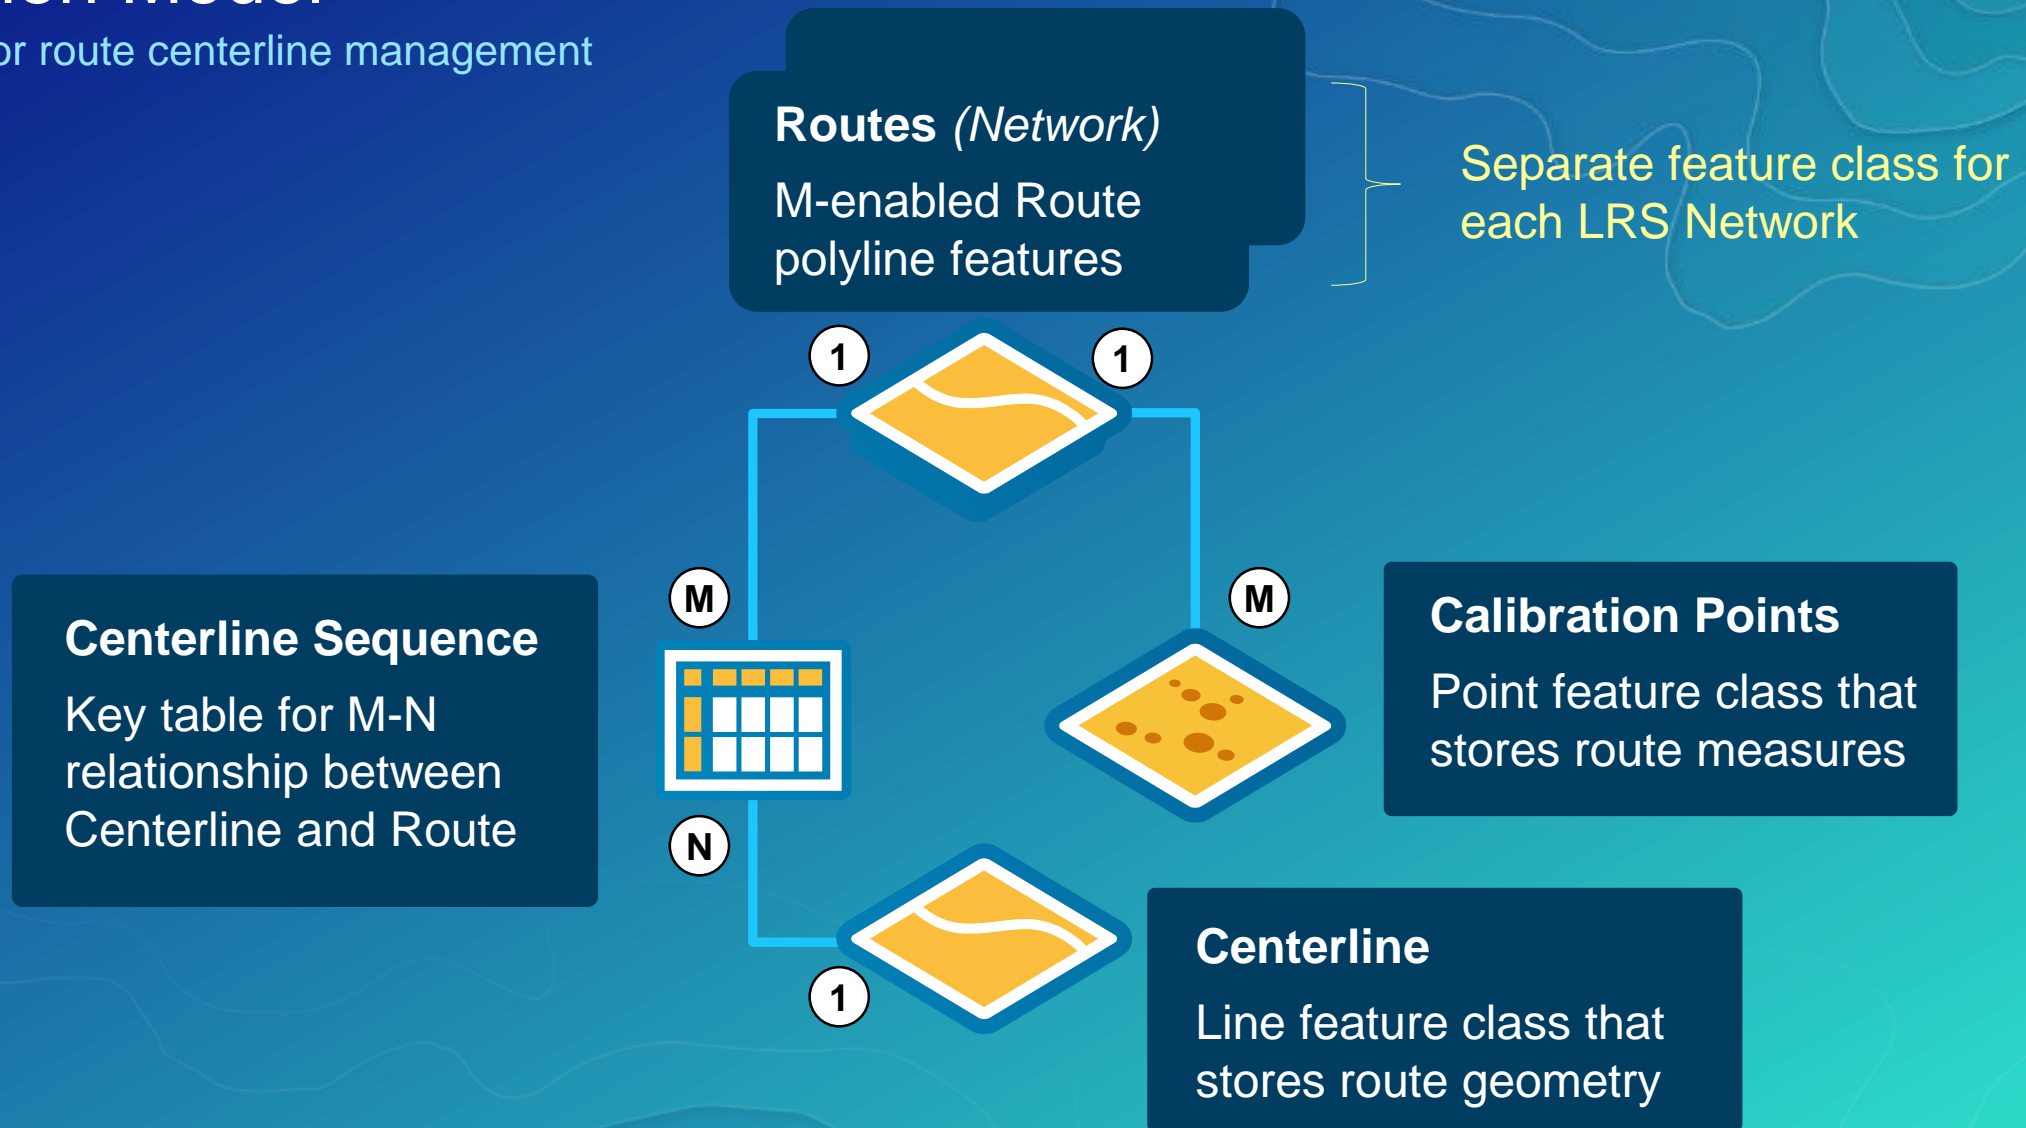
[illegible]

or route centerline management

Routes *(Network)*

M-enabled Route polyline features

Separate feature class for each LRS Network

1

1

M

M

Centerline Sequence

Key table for M-N relationship between Centerline and Route

Calibration Points

Point feature class that stores route measures

N

1

Centerline

Line feature class that stores route geometry